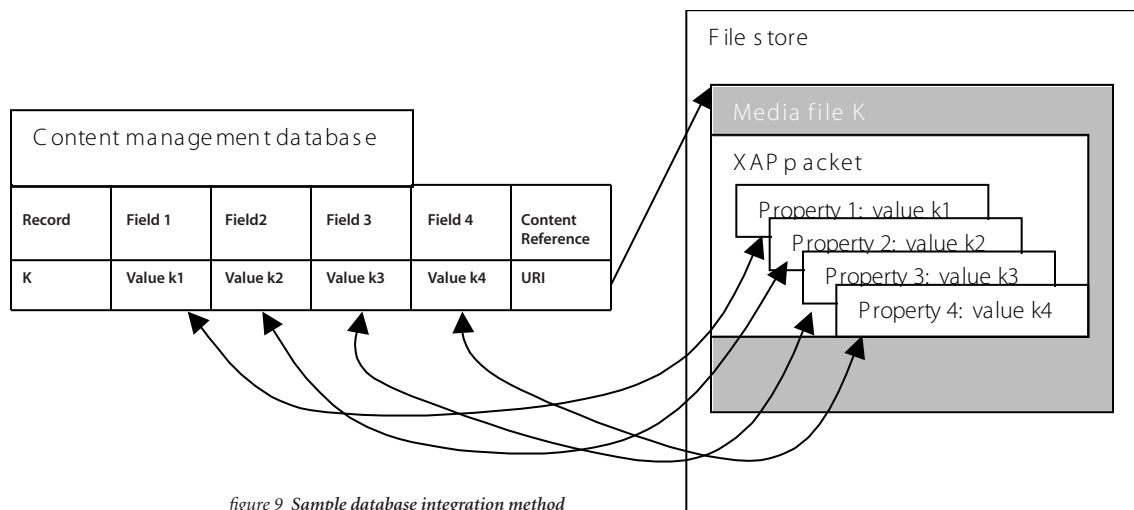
File store

Media file K

XAP packet

Property 1: value k1

Property 2: value k2

Property 3: value k3

Property 4: value k4

Content management database

| Record | Field 1 | Field2 | Field 3 | Field 4 | Content Reference |
|---|---|---|---|---|---|
| K | Value k1 | Value k2 | Value k3 | Value k4 | URI |

figure 9 Sample database integration method